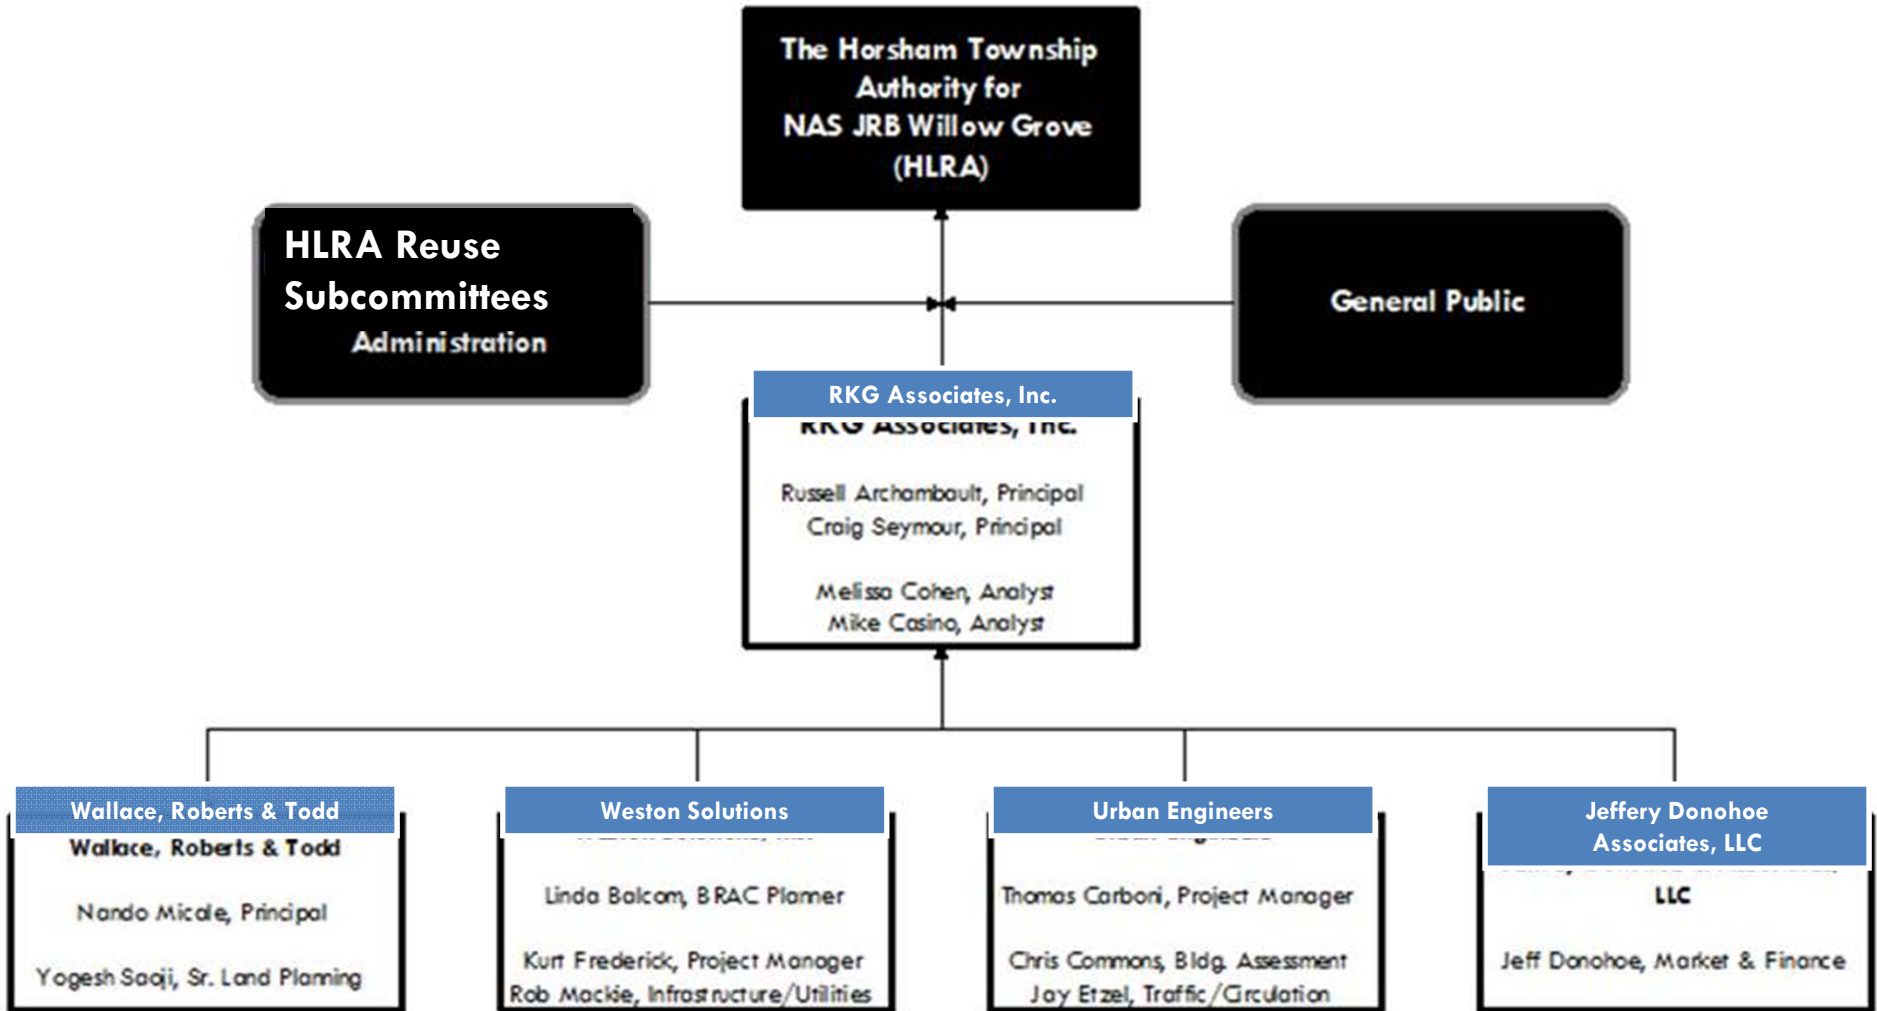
The Horsham Township Authority for NAS JRB Willow Grove (HLRA)

HLRA Reuse Subcommittees
Administration

General Public

RKG Associates, Inc.
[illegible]

Russell Archambault, Principal
Craig Seymour, Principal

Melissa Cohen, Analyst
Mike Casino, Analyst

Wallace, Roberts & Todd
Wallace, Roberts & Todd

Nando Micale, Principal

Yogesh Saoji, Sr. Land Planning

Weston Solutions
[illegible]

Linda Balcom, BRAC Planner

Kurt Frederick, Project Manager
Rob Mackie, Infrastructure/Utilities

Urban Engineers
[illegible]

Thomas Carboni, Project Manager

Chris Commons, Bldg. Assessment
Jay Etzel, Traffic/Circulation

Jeffery Donohoe Associates, LLC
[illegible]
LLC

Jeff Donohoe, Market & Finance